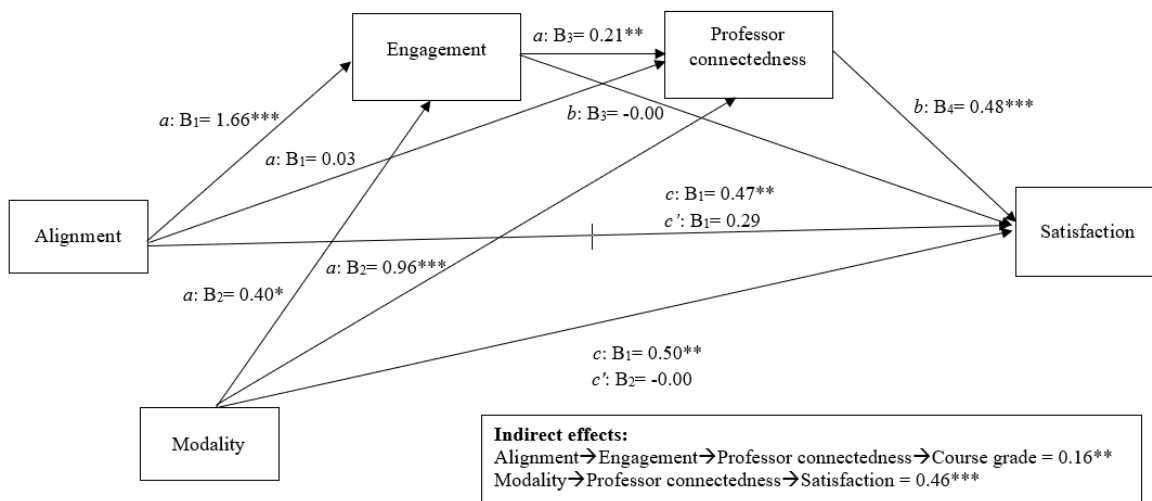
Engagement

$a$: $B_3$= 0.21**

Professor connectedness

$a$: $B_1$= 1.66***

$b$: $B_3$= -0.00

$b$: $B_4$= 0.48***

$a$: $B_1$= 0.03

$c$: $B_1$= 0.47**

$c'$: $B_1$= 0.29

Alignment

Satisfaction

$a$: $B_2$= 0.96***

$a$: $B_2$= 0.40*

$c$: $B_1$= 0.50**

$c'$: $B_2$= -0.00

Modality

**Indirect effects:**
Alignment→Engagement→Professor connectedness→Course grade = 0.16**
Modality→Professor connectedness→Satisfaction = 0.46***